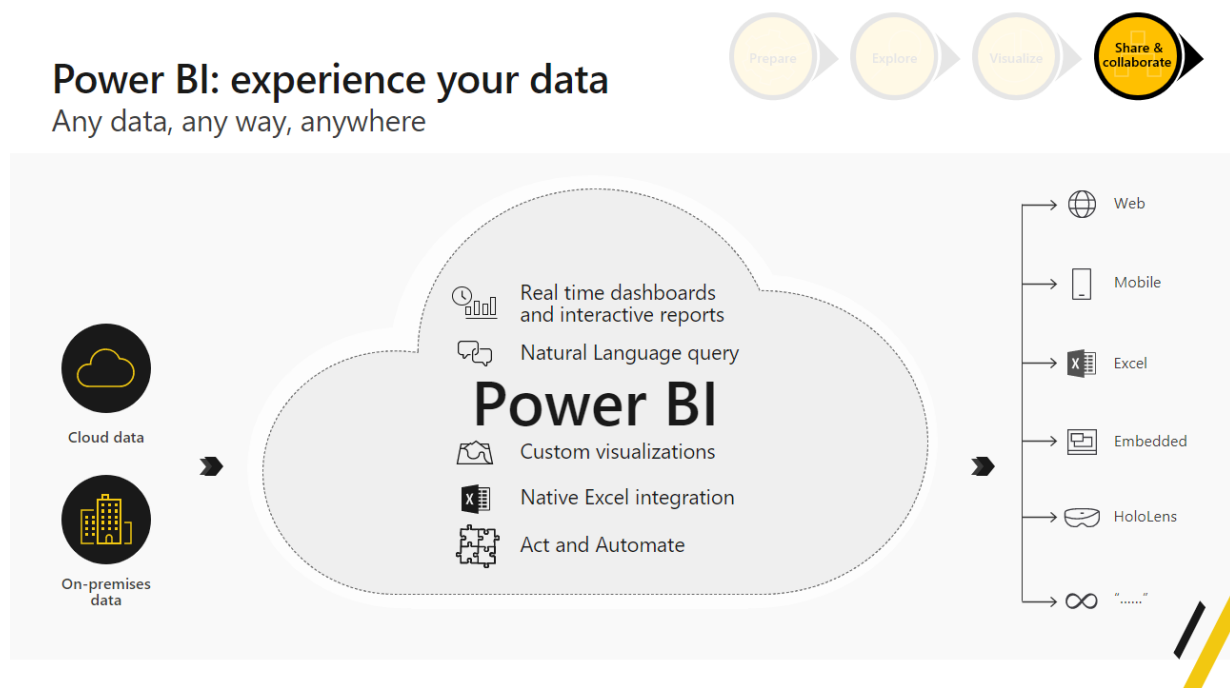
Prepare

Explore

Visualize

Share & collaborate

Power BI: experience your data

Any data, any way, anywhere

Cloud data

On-premises data

Real time dashboards and interactive reports

Natural Language query

Power BI

Custom visualizations

Native Excel integration

Act and Automate

Web

Mobile

Excel

Embedded

HoloLens

"……"